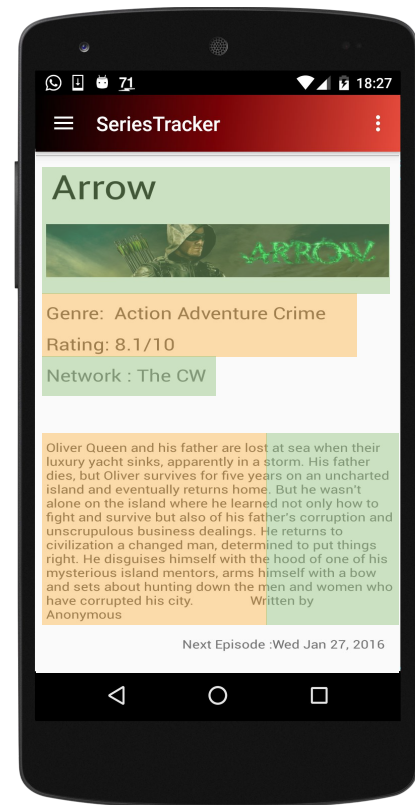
71

18:27

SeriesTracker

Arrow

ARROW

Genre: Action Adventure Crime

Rating: 8.1/10

Network : The CW

Oliver Queen and his father are lost at sea when their luxury yacht sinks, apparently in a storm. His father dies, but Oliver survives for five years on an uncharted island and eventually returns home. But he wasn't alone on the island where he learned not only how to fight and survive but also of his father's corruption and unscrupulous business dealings. He returns to civilization a changed man, determined to put things right. He disguises himself with the hood of one of his mysterious island mentors, arms himself with a bow and sets about hunting down the men and women who have corrupted his city. Written by Anonymous

Next Episode :Wed Jan 27, 2016